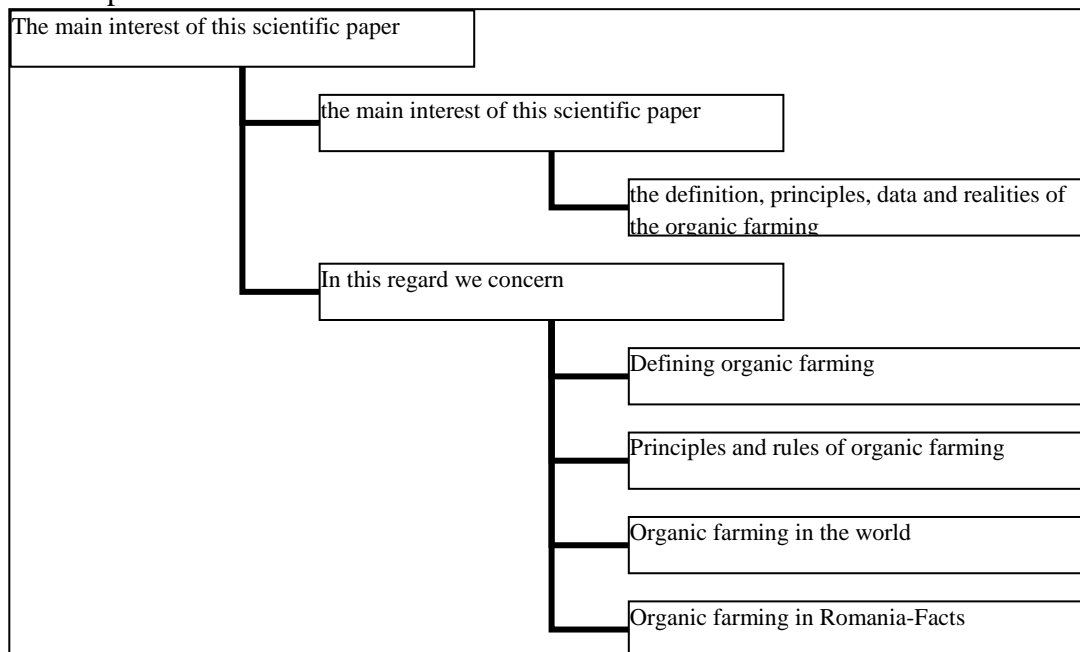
The main interest of this scientific paper

the main interest of this scientific paper

the definition, principles, data and realities of the organic farming

In this regard we concern

Defining organic farming

Principles and rules of organic farming

Organic farming in the world

Organic farming in Romania-Facts